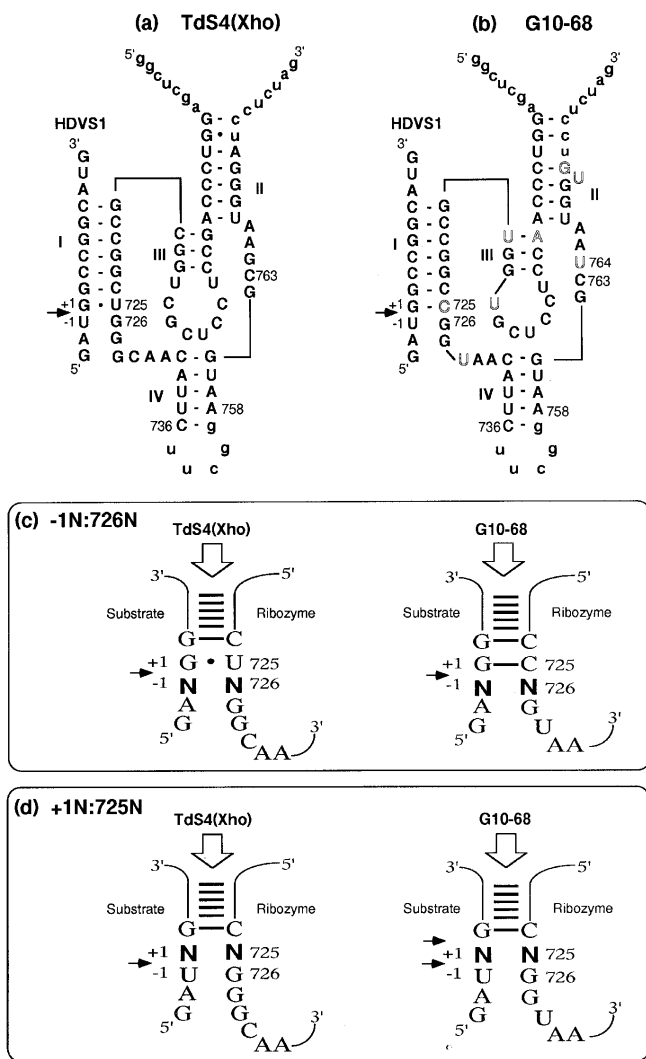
(a) TdS4(Xho)

5' g g c u c g a c c u c u a g 3'

HDVS1

3' G U A C G C C G U G 5'

G C G G C C G U G G C A A C - G

G • u
U - A
C - G
C - G
A - U

II

A A G C 763 G

III

C - G
G - C
G - C
U U
C C
G C U C

I

+1 G • U 725
-1 U G 726

IV

A - U
U - A
U - A 758
736 C - g
u g
u c

(b) G10-68

5' g g c u c g a c c u c u a g 3'

HDVS1

3' G U A C G C C G U G 5'

G C G G C C 725 G 726 G U A A C - G

G - c
U - u
C - G
C - G
A - U

II

A A U 764 C 763 G

III

U - A
G - C
G - C
U U C
G C U C

I

+1 G - C 725
-1 U G 726

IV

A - U
U - A
U - A 758
736 C - g
u g
u c

(c) -1N:726N

TdS4(Xho)

3' 5'
Substrate Ribozyme
G — C
+1 G • U 725
-1 N N 726
A G
G C
5' AA 3'

G10-68

3' 5'
Substrate Ribozyme
G — C
+1 G — C 725
-1 N N 726
A G
G U
5' AA 3'

(d) +1N:725N

TdS4(Xho)

3' 5'
Substrate Ribozyme
G — C
+1 N N 725
-1 U G 726
A G
G C
5' AA 3'

G10-68

3' 5'
Substrate Ribozyme
G — C
+1 N N 725
-1 U G 726
A G
G U
5' AA 3'